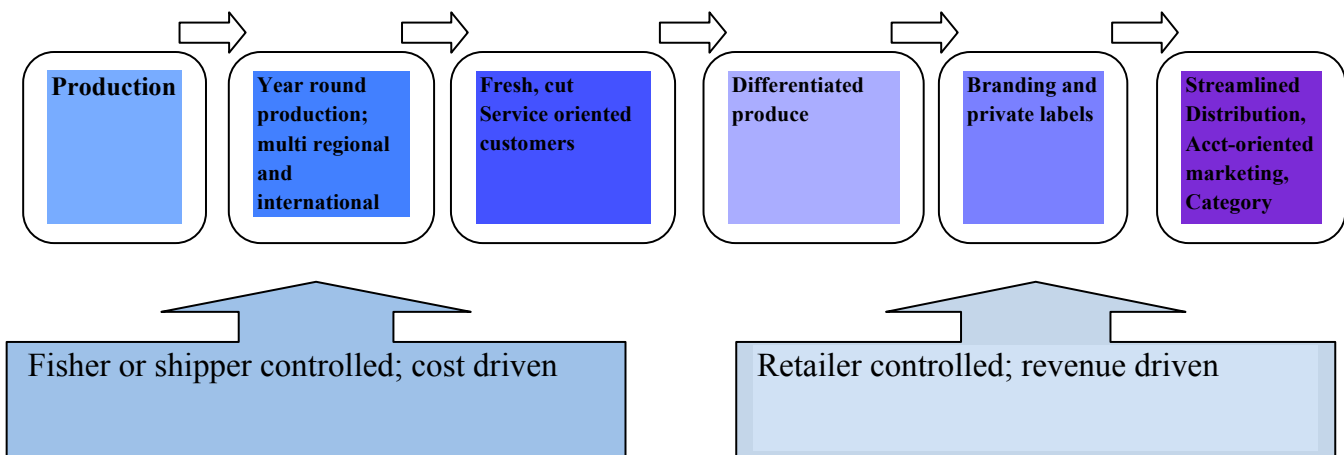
Production

Year round production; multi regional and international

Fresh, cut Service oriented customers

Differentiated produce

Branding and private labels

Streamlined Distribution, Acct-oriented marketing, Category

Fisher or shipper controlled; cost driven

Retailer controlled; revenue driven